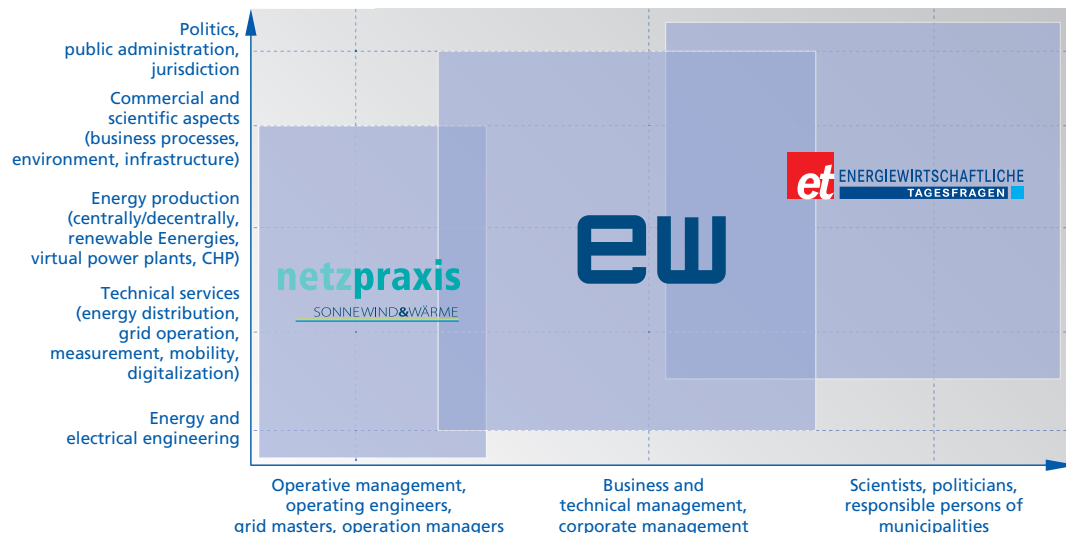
Politics, public administration, jurisdiction

Commercial and scientific aspects (business processes, environment, infrastructure)

Energy production (centrally/decentrally, renewable Eenergies, virtual power plants, CHP)

Technical services (energy distribution, grid operation, measurement, mobility, digitalization)

Energy and electrical engineering

netzpraxis
SONNEWIND&WÄRME

ew

et ENERGIEWIRTSCHAFTLICHE TAGESFRAGEN

Operative management, operating engineers, grid masters, operation managers

Business and technical management, corporate management

Scientists, politicians, responsible persons of municipalities